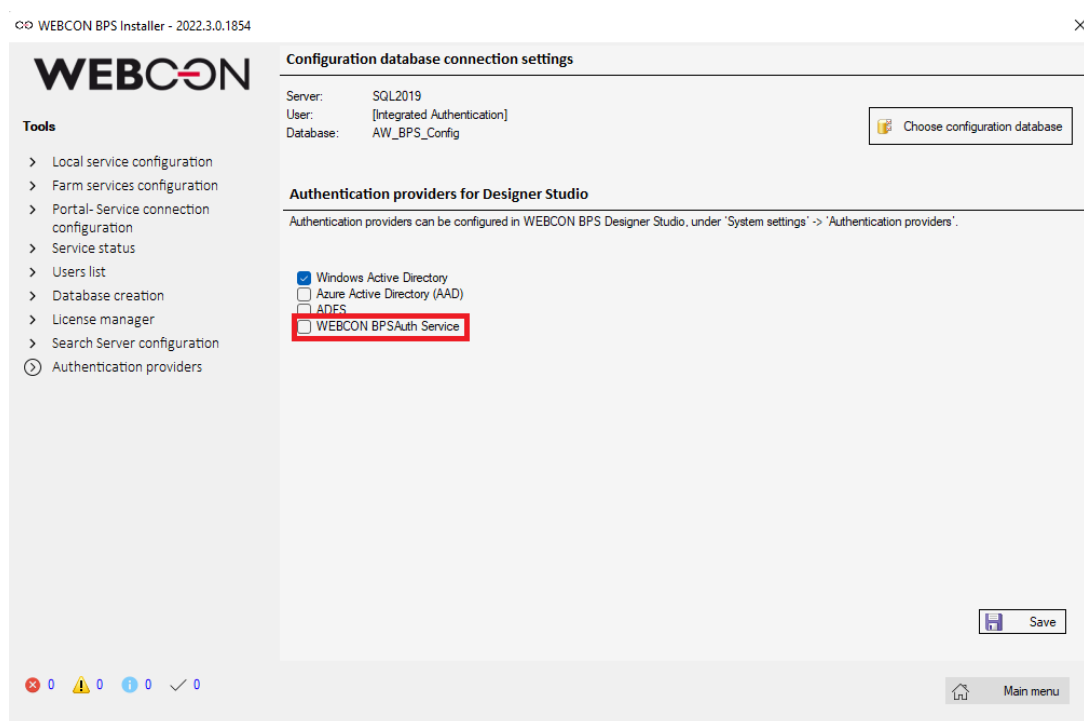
WEBCON BPS Installer - 2022.3.0.1854

×

WEBCON

Tools

Local service configuration
Farm services configuration
Portal- Service connection configuration
Service status
Users list
Database creation
License manager
Search Server configuration
Authentication providers

Configuration database connection settings

Server: SQL2019
User: [Integrated Authentication]
Database: AW_BPS_Config

Choose configuration database

Authentication providers for Designer Studio

Authentication providers can be configured in WEBCON BPS Designer Studio, under 'System settings' -> 'Authentication providers'.

Windows Active Directory
Azure Active Directory (AAD)
ADFS
WEBCON BPSAuth Service

Save

0 0 0 0

Main menu